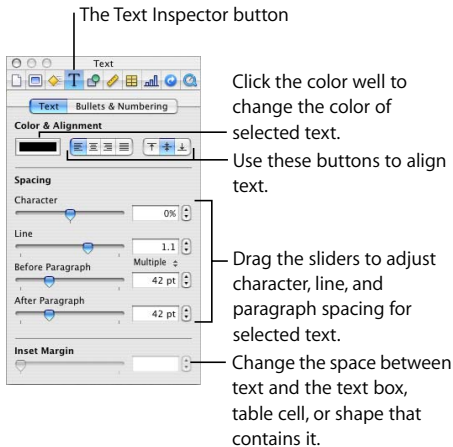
The Text Inspector button

Text

Text | Bullets & Numbering

Color & Alignment

Spacing

Character

0%

Line

1.1

Multiple

Before Paragraph

42 pt

After Paragraph

42 pt

Inset Margin

Click the color well to change the color of selected text.

Use these buttons to align text.

Drag the sliders to adjust character, line, and paragraph spacing for selected text.

Change the space between text and the text box, table cell, or shape that contains it.